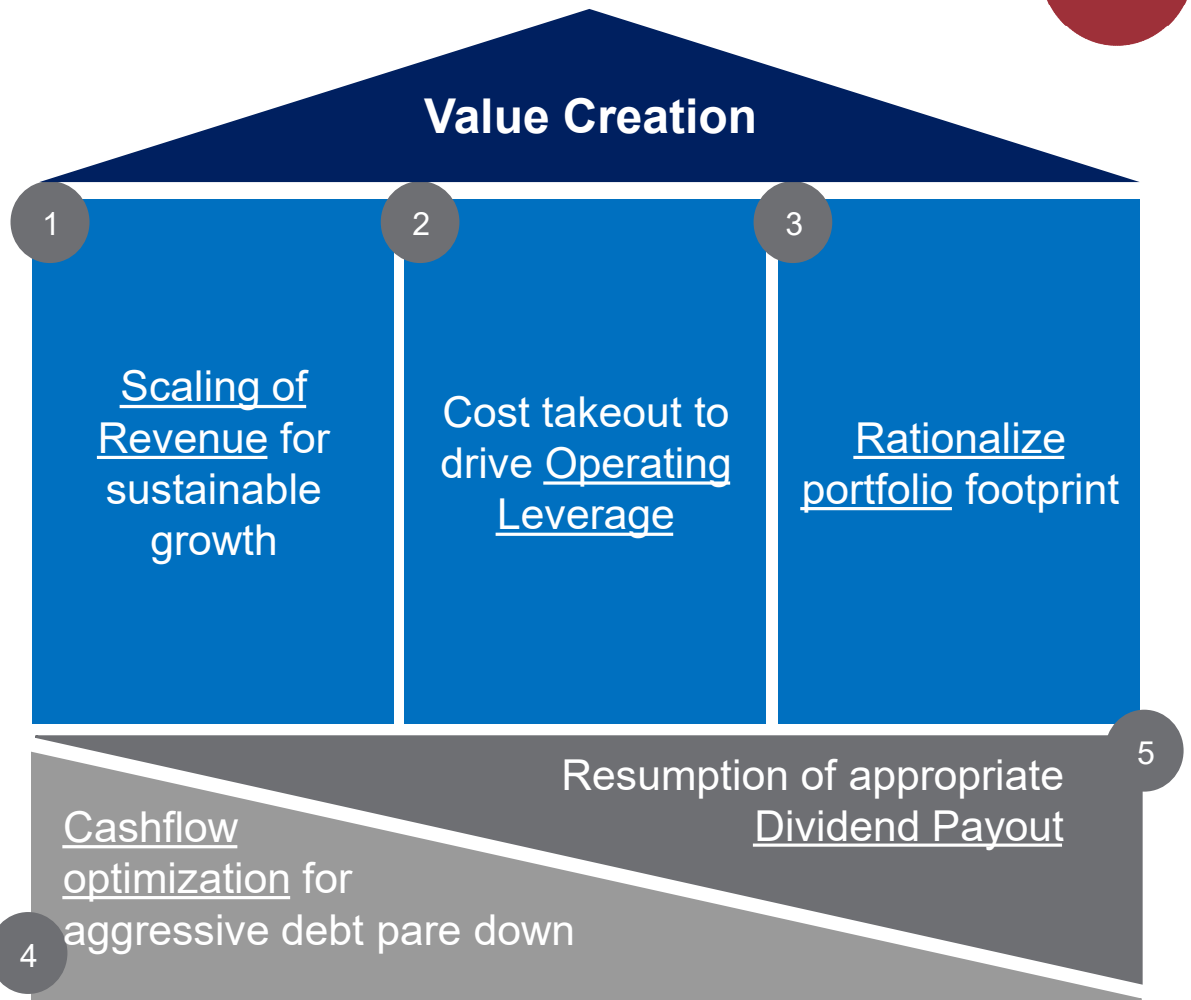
Value Creation

1

Scaling of Revenue for sustainable growth

2

Cost takeout to drive Operating Leverage

3

Rationalize portfolio footprint

5

Resumption of appropriate Dividend Payout

Cashflow optimization for aggressive debt pare down

4